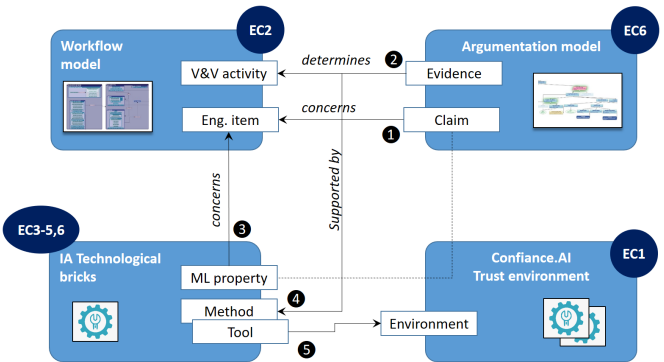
EC2

Workflow model

V&V activity

Eng. item

determines

2

concerns

EC6

Argumentation model

Evidence

Claim

1

Supported by

concerns

3

EC3-5,6

IA Technological bricks

ML property

Method

Tool

4

5

EC1

Confiance.AI Trust environment

Environment